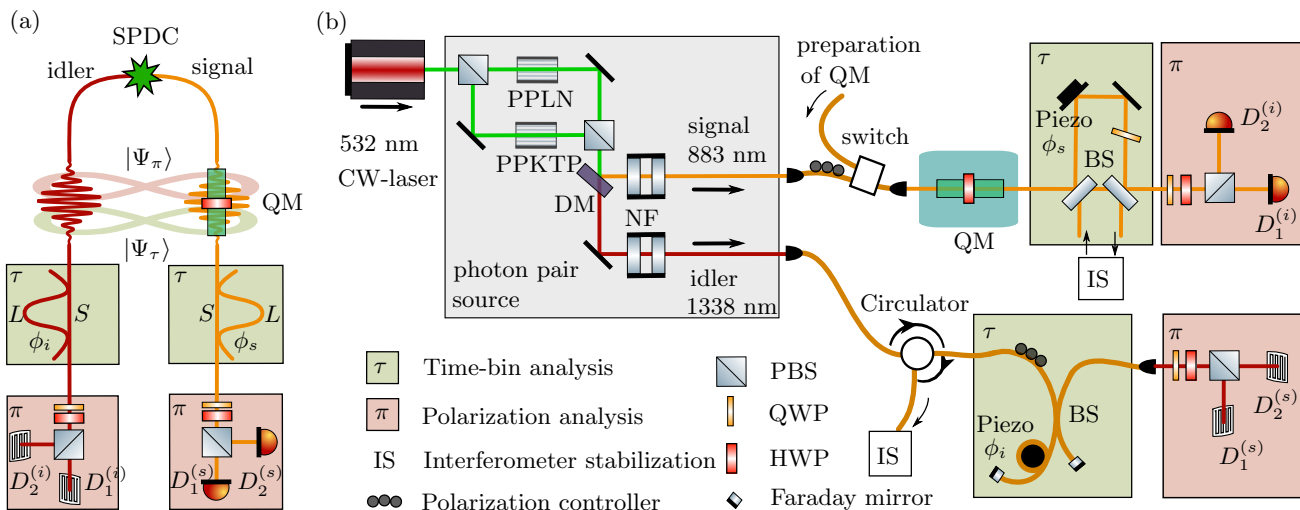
(a)

SPDC

idler

signal

$|\Psi_\pi\rangle$

QM

$|\Psi_\tau\rangle$

$\tau$

$L$

$S$

$\phi_i$

$\tau$

$S$

$L$

$\phi_s$

$\pi$

$D_2^{(i)}$

$D_1^{(i)}$

$\pi$

$D_1^{(s)}$

$D_2^{(s)}$

(b)

532 nm CW-laser

PPLN

PPKTP

DM

NF

signal 883 nm

idler 1338 nm

photon pair source

preparation of QM

switch

QM

$\tau$

Piezo $\phi_s$

BS

IS

$\pi$

$D_2^{(i)}$

$D_1^{(i)}$

Circulator

IS

$\tau$

Piezo $\phi_i$

BS

$\pi$

$D_2^{(s)}$

$D_1^{(s)}$

$\tau$ Time-bin analysis

$\pi$ Polarization analysis

IS Interferometer stabilization

Polarization controller

PBS

QWP

HWP

Faraday mirror